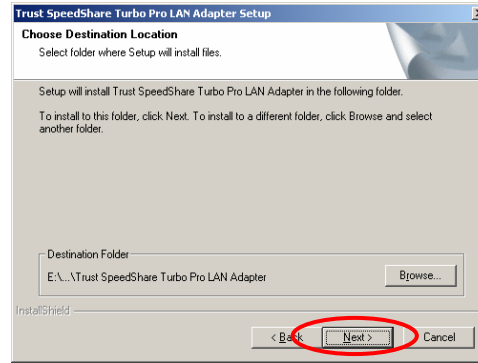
Trust SpeedShare Turbo Pro LAN Adapter Setup

Choose Destination Location

Select folder where Setup will install files.

Setup will install Trust SpeedShare Turbo Pro LAN Adapter in the following folder.

To install to this folder, click Next. To install to a different folder, click Browse and select another folder.

Destination Folder

E:\...\Trust SpeedShare Turbo Pro LAN Adapter

Browse...

InstallShield

< Back

Next >

Cancel